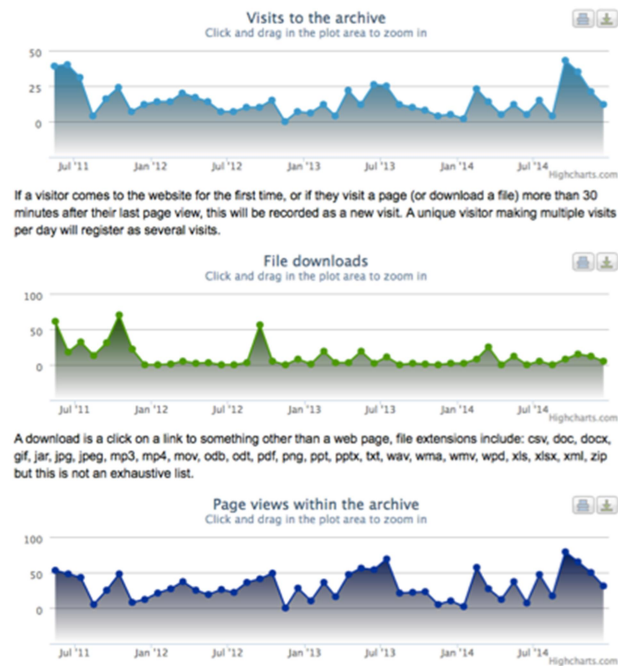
Visits to the archive
Click and drag in the plot area to zoom in

50
25
0

Jul '11 Jan '12 Jul '12 Jan '13 Jul '13 Jan '14 Jul '14
Highcharts.com

If a visitor comes to the website for the first time, or if they visit a page (or download a file) more than 30 minutes after their last page view, this will be recorded as a new visit. A unique visitor making multiple visits per day will register as several visits.

File downloads
Click and drag in the plot area to zoom in

100
50
0

Jul '11 Jan '12 Jul '12 Jan '13 Jul '13 Jan '14 Jul '14
Highcharts.com

A download is a click on a link to something other than a web page, file extensions include: csv, doc, docx, gif, jar, jpg, jpeg, mp3, mp4, mov, odb, odt, pdf, png, ppt, pptx, txt, wav, wma, wmv, wpd, xls, xlsx, xml, zip but this is not an exhaustive list.

Page views within the archive
Click and drag in the plot area to zoom in

100
50
0

Jul '11 Jan '12 Jul '12 Jan '13 Jul '13 Jan '14 Jul '14
Highcharts.com